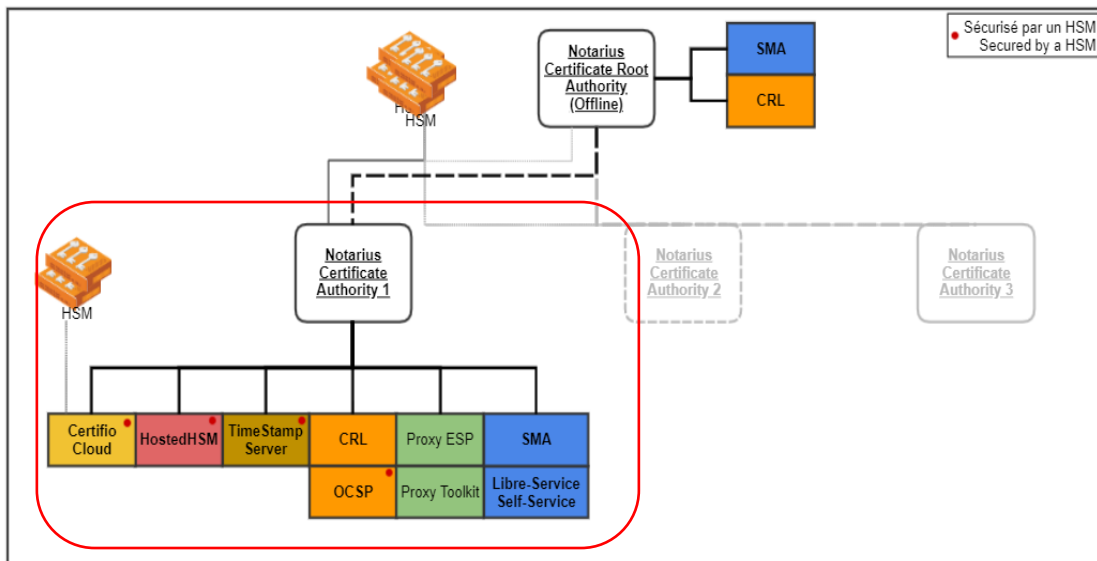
Sécurisé par un HSM
Secured by a HSM

HSM

Notarius Certificate Root Authority (Offline)

SMA

CRL

HSM

Notarius Certificate Authority 1

Notarius Certificate Authority 2

Notarius Certificate Authority 3

Certifio Cloud

HostedHSM

TimeStamp Server

CRL

Proxy ESP

SMA

OCSP

Proxy Toolkit

Libre-Service Self-Service